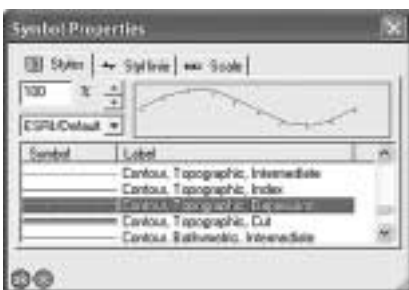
Symbol Properties

Styles | Stylize | Scale

100 %

ESRI/Default

| Symbol | Label |
|---|---|
| | Contour, Topographic, Intermediate |
| | Contour, Topographic, Index |
| | Contour, Topographic, Depression |
| | Contour, Topographic, Cut |
| | Contour, Bathymetric, Intermediate |